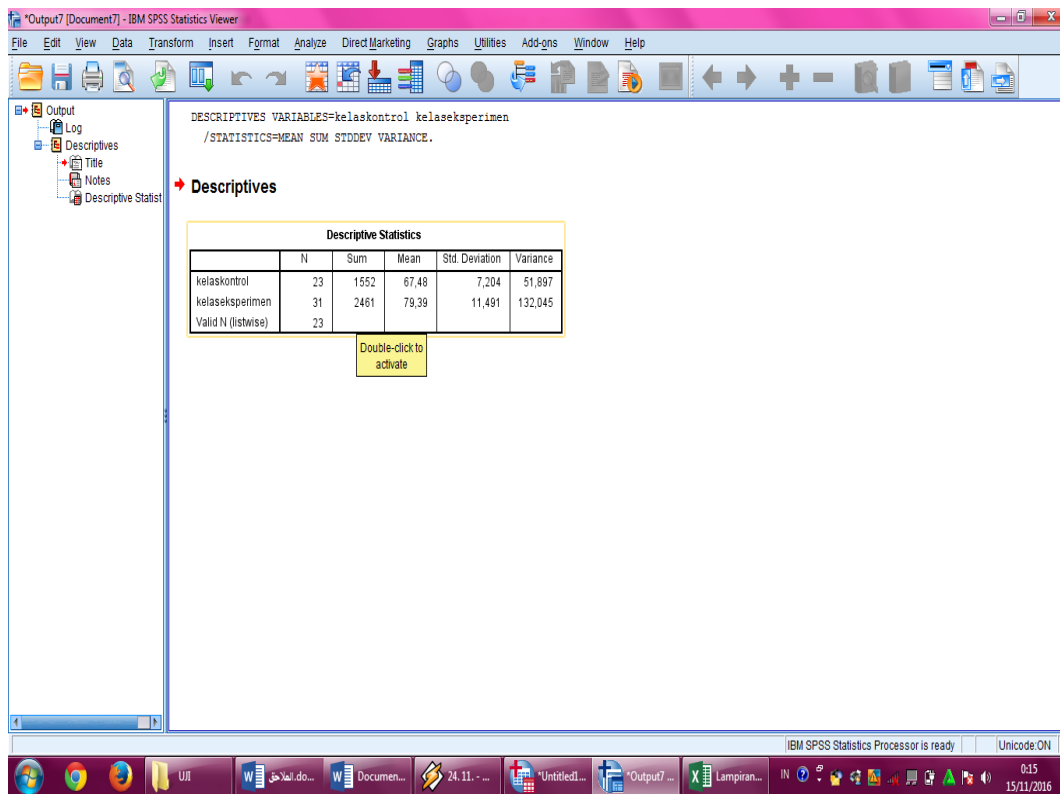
*Output7 [Document7] - IBM SPSS Statistics Viewer

File Edit View Data Transform Insert Format Analyze Direct Marketing Graphs Utilities Add-ons Window Help

Output
Log
Descriptives
Title
Notes
Descriptive Statist

DESCRIPTIVES VARIABLES=kelaskontrol kelaseksperimen
/STATISTICS=MEAN SUM STDDEV VARIANCE.

Descriptives

Descriptive Statistics

| | N | Sum | Mean | Std. Deviation | Variance |
|---|---|---|---|---|---|
| kelaskontrol | 23 | 1552 | 67,48 | 7,204 | 51,897 |
| kelaseksperimen | 31 | 2461 | 79,39 | 11,491 | 132,045 |
| Valid N (listwise) | 23 | | | | |

Double-click to activate

IBM SPSS Statistics Processor is ready
Unicode:ON

UJI
الملاحق.do...
Documen...
24. 11. - ...
*Untitled1...
*Output7 ...
Lampiran...
IN
0:15
15/11/2016